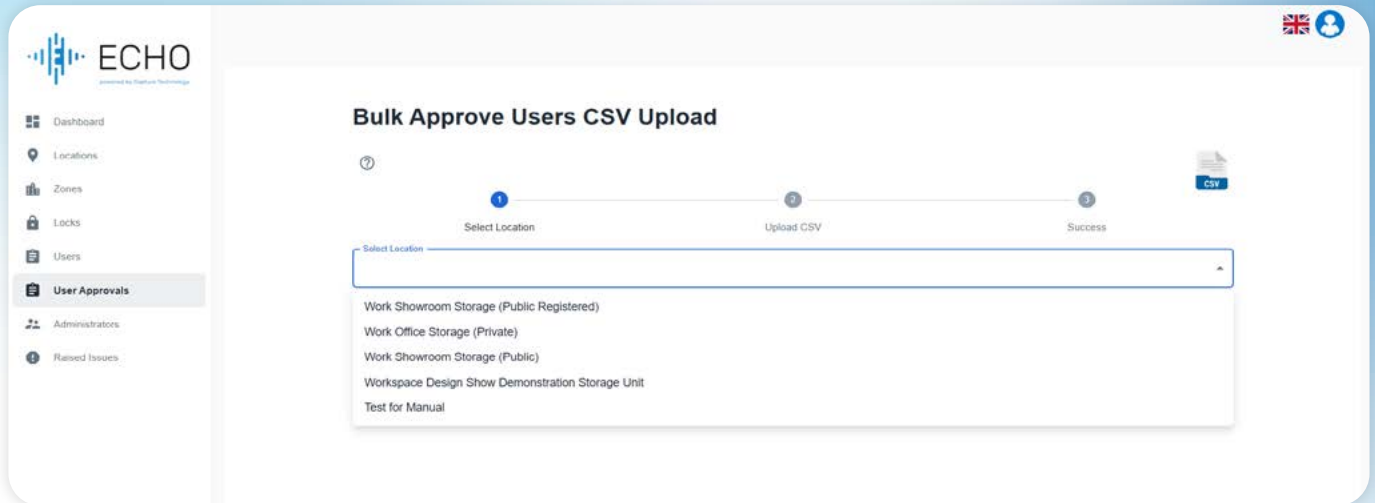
ECHO

powered by Capture Technology

Dashboard

Locations

Zones

Locks

Users

User Approvals

Administrators

Raised Issues

Bulk Approve Users CSV Upload

CSV

1 Select Location

2 Upload CSV

3 Success

Select Location

Work Showroom Storage (Public Registered)

Work Office Storage (Private)

Work Showroom Storage (Public)

Workspace Design Show Demonstration Storage Unit

Test for Manual